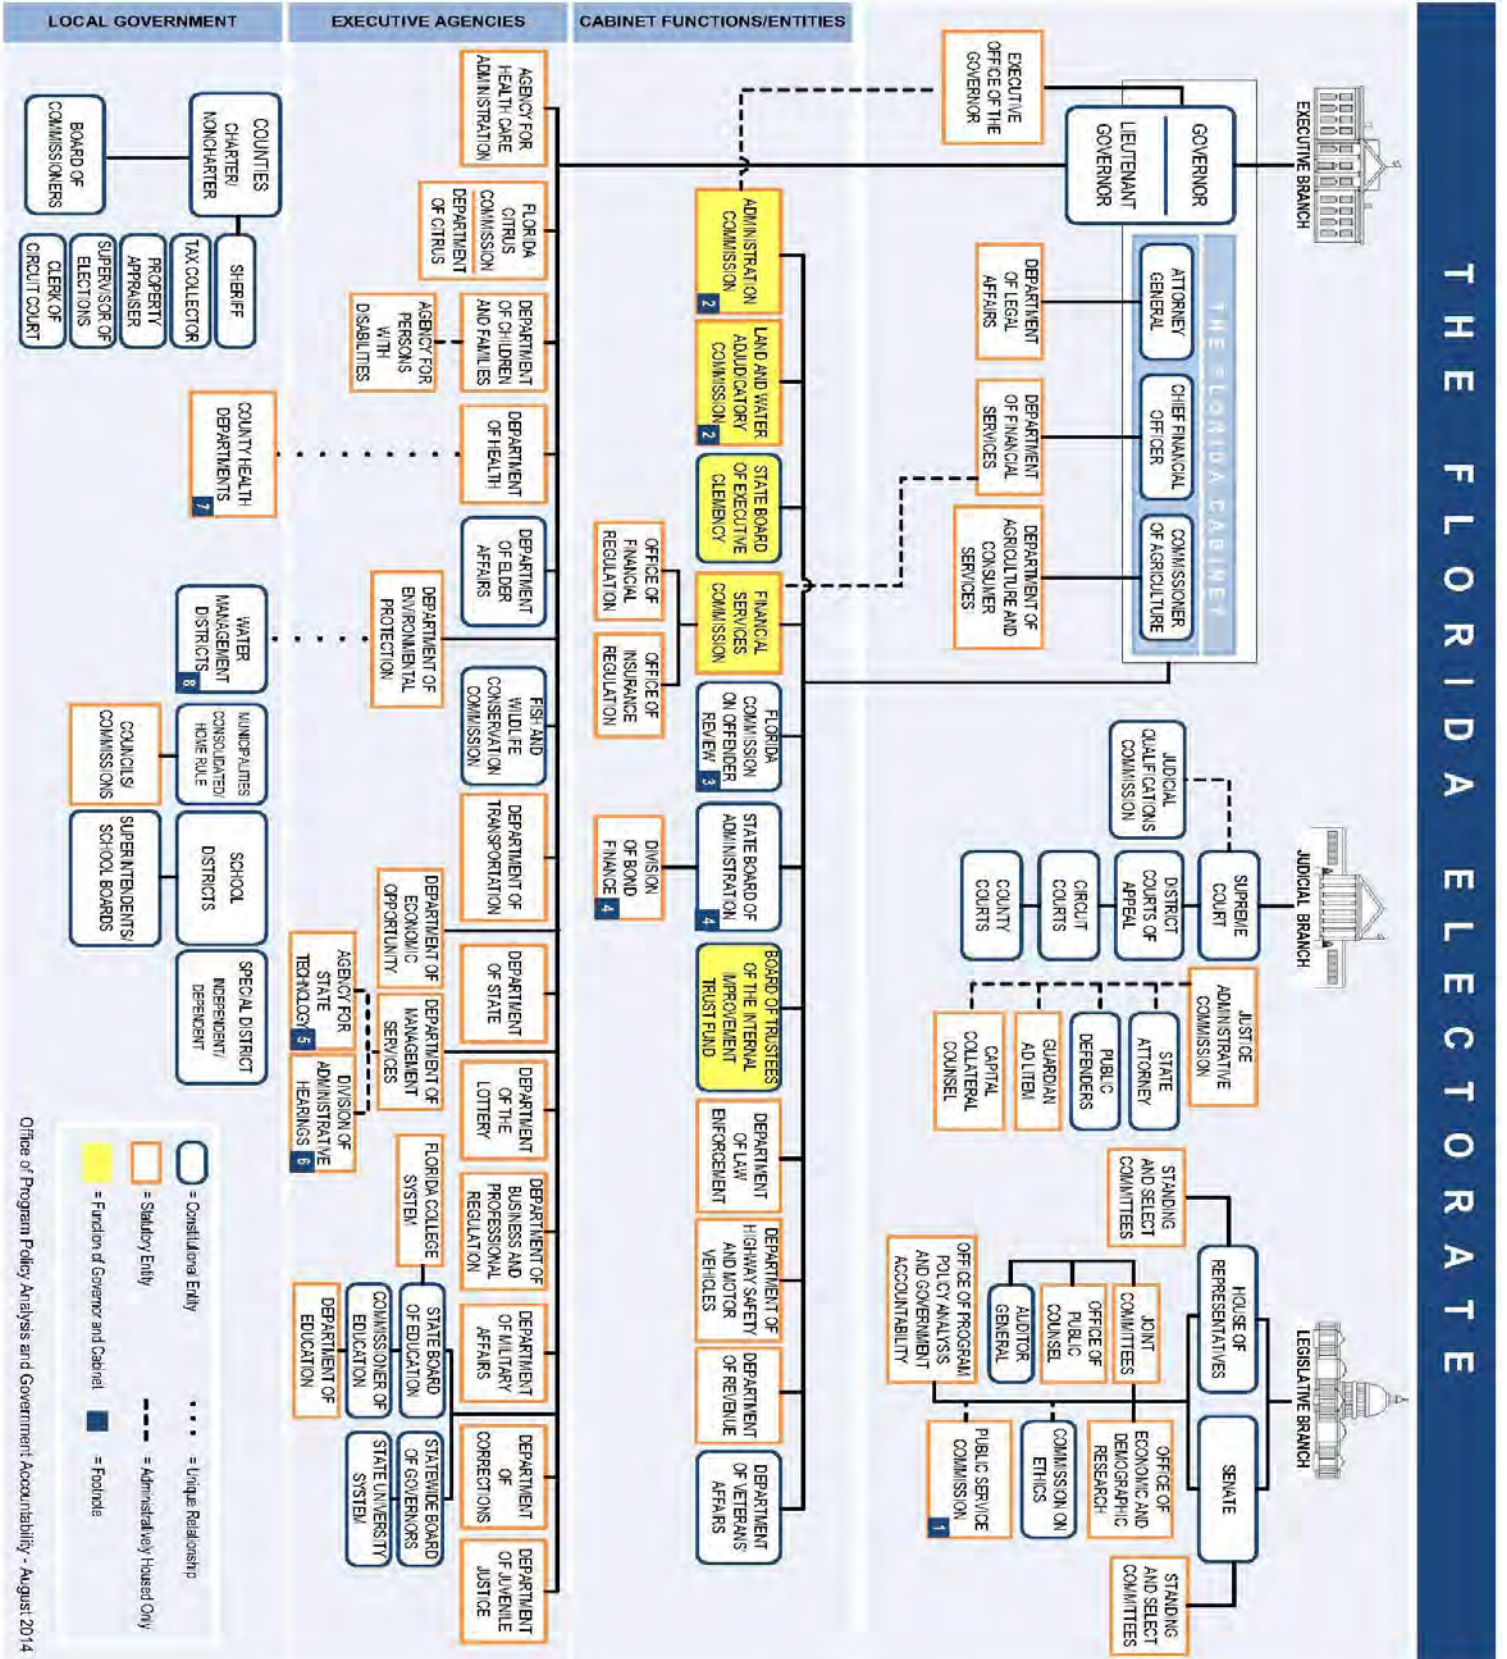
THE FLORIDA ELECTORATE

EXECUTIVE BRANCH

GOVERNOR

LIEUTENANT GOVERNOR

EXECUTIVE OFFICE OF THE GOVERNOR

THE FLORIDA CABINET

ATTORNEY GENERAL

CHIEF FINANCIAL OFFICER

COMMISSIONER OF AGRICULTURE

DEPARTMENT OF LEGAL AFFAIRS

DEPARTMENT OF FINANCIAL SERVICES

DEPARTMENT OF AGRICULTURE AND CONSUMER SERVICES

JUDICIAL BRANCH

SUPREME COURT

JUDICIAL QUALIFICATIONS COMMISSION

DISTRICT COURTS OF APPEAL

CIRCUIT COURTS

COUNTY COURTS

JUSTICE ADMINISTRATIVE COMMISSION

STATE ATTORNEY

PUBLIC DEFENDERS

GUARDIAN AD LITEM

CAPITAL COLLATERAL COUNSEL

LEGISLATIVE BRANCH

HOUSE OF REPRESENTATIVES

SENATE

STANDING AND SELECT COMMITTEES

JOINT COMMITTEES

OFFICE OF PUBLIC COUNSEL

AUDITOR GENERAL

OFFICE OF PROGRAM POLICY ANALYSIS AND GOVERNMENT ACCOUNTABILITY

OFFICE OF ECONOMIC AND DEMOGRAPHIC RESEARCH

COMMISSION ON ETHICS

PUBLIC SERVICE COMMISSION 1

STANDING AND SELECT COMMITTEES

LOCAL GOVERNMENT

EXECUTIVE AGENCIES

CABINET FUNCTIONS/ENTITIES

ADMINISTRATION COMMISSION 2

LAND AND WATER ADJUDICATORY COMMISSION 2

STATE BOARD OF EXECUTIVE CLEMENCY

FINANCIAL SERVICES COMMISSION

OFFICE OF FINANCIAL REGULATION

OFFICE OF INSURANCE REGULATION

FLORIDA COMMISSION ON OFFENDER REVIEW 3

STATE BOARD OF ADMINISTRATION 4

DIVISION OF BOND FINANCE 4

BOARD OF TRUSTEES OF THE INTERNAL IMPROVEMENT TRUST FUND

DEPARTMENT OF LAW ENFORCEMENT

DEPARTMENT OF HIGHWAY SAFETY AND MOTOR VEHICLES

DEPARTMENT OF REVENUE

DEPARTMENT OF VETERANS AFFAIRS

AGENCY FOR HEALTH CARE ADMINISTRATION

FLORIDA CITRUS COMMISSION

DEPARTMENT OF CITRUS

DEPARTMENT OF CHILDREN AND FAMILIES

AGENCY FOR PERSONS WITH DISABILITIES

DEPARTMENT OF HEALTH

DEPARTMENT OF ELDER AFFAIRS

DEPARTMENT OF ENVIRONMENTAL PROTECTION

FISH AND WILDLIFE CONSERVATION COMMISSION

DEPARTMENT OF TRANSPORTATION

DEPARTMENT OF ECONOMIC OPPORTUNITY

DEPARTMENT OF STATE

DEPARTMENT OF MANAGEMENT SERVICES

AGENCY FOR STATE TECHNOLOGY 5

DIVISION OF ADMINISTRATIVE HEARINGS 6

DEPARTMENT OF THE LOTTERY

DEPARTMENT OF BUSINESS AND PROFESSIONAL REGULATION

FLORIDA COLLEGE SYSTEM

DEPARTMENT OF MILITARY AFFAIRS

STATE BOARD OF EDUCATION

COMMISSIONER OF EDUCATION

DEPARTMENT OF EDUCATION

DEPARTMENT OF CORRECTIONS

STATEWIDE BOARD OF GOVERNORS

STATE UNIVERSITY SYSTEM

DEPARTMENT OF JUVENILE JUSTICE

COUNTIES CHARTER/ NONCHARTER

BOARD OF COMMISSIONERS

SHERIFF

TAX COLLECTOR

PROPERTY APPRAISER

SUPERVISOR OF ELECTIONS

CLERK OF CIRCUIT COURT

COUNTY HEALTH DEPARTMENTS 7

WATER MANAGEMENT DISTRICTS 8

MUNICIPALITIES CONSOLIDATED/ HOME RULE

COUNCILS/ COMMISSIONS

SCHOOL DISTRICTS

SUPERINTENDENTS/ SCHOOL BOARDS

SPECIAL DISTRICT INDEPENDENT/ DEPENDENT

= Constitutional Entity

= Statutory Entity

= Function of Governor and Cabinet

= Unique Relationship

= Administratively Housed Only

= Footnote

Office of Program Policy Analysis and Government Accountability - August 2014